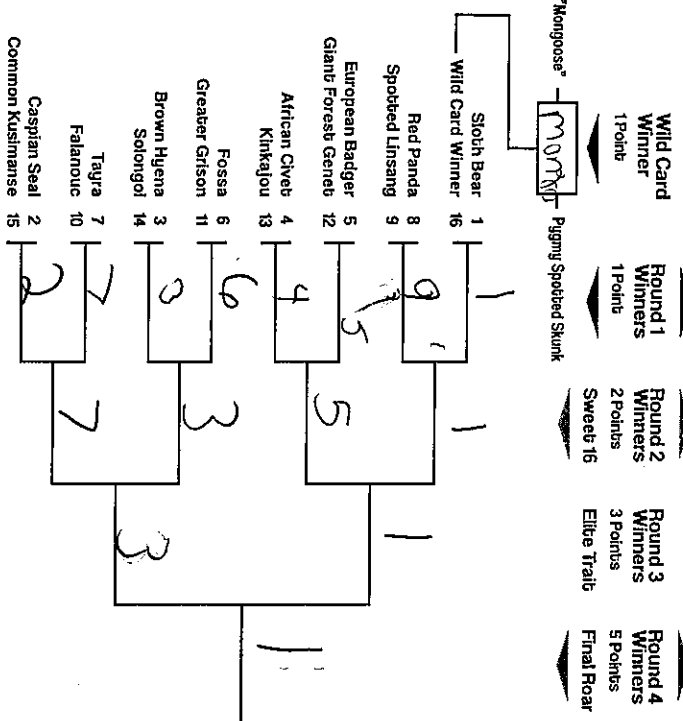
Wild Card Winner
1 Point

Round 1 Winners
1 Point

Round 2 Winners
2 Points
Sweet 16

Round 3 Winners
3 Points
Elite Trait

Round 4 Winners
5 Points
Final Roar

"Mongoose"
Mon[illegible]
Pygmy Spotted Skunk

Sloth Bear 1
Wild Card Winner 16
Red Panda 8
Spotted Linsang 9
European Badger 5
Giant Forest Genet 12
African Civet 4
Kinkajou 13
Fossa 6
Greater Grison 11
Brown Hyena 3
Solongoi 14
Tayra 7
Falanouc 10
Caspian Seal 2
Common Kusimanse 15

1
9
5
4
6
3
7
2
1
5
3
7
1
3
1